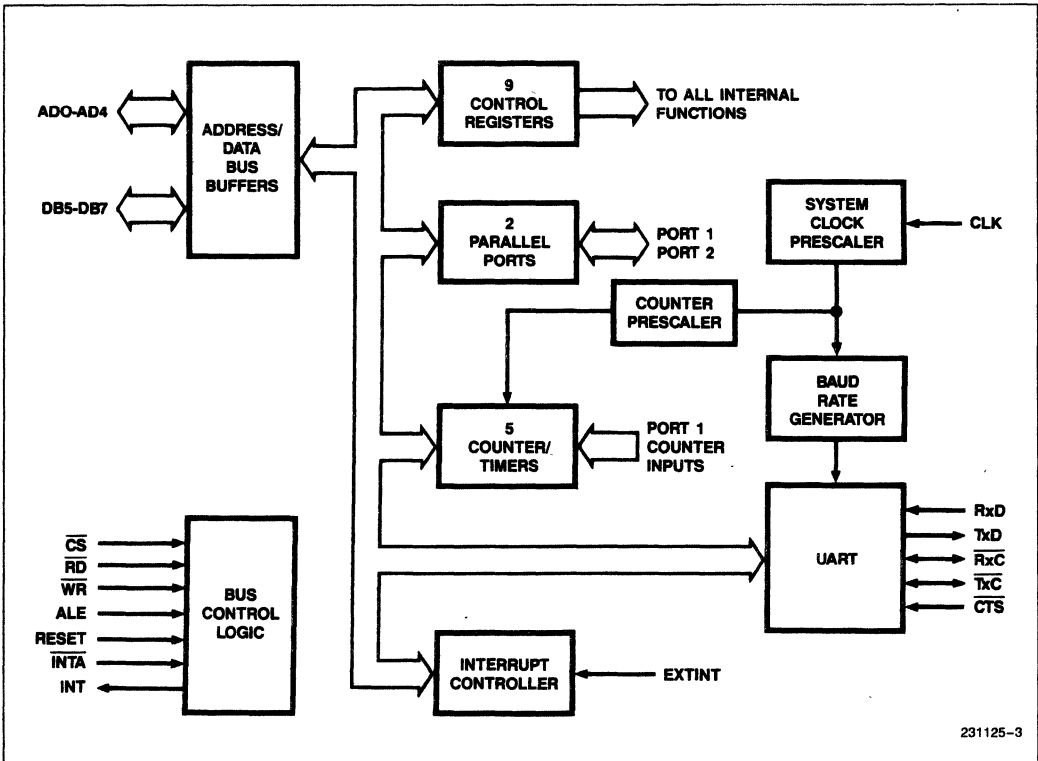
AD0-AD4

DB5-DB7

ADDRESS/ DATA BUS BUFFERS

9 CONTROL REGISTERS

TO ALL INTERNAL FUNCTIONS

2 PARALLEL PORTS

PORT 1 PORT 2

SYSTEM CLOCK PRESCALER

CLK

COUNTER PRESCALER

BAUD RATE GENERATOR

5 COUNTER/ TIMERS

PORT 1 COUNTER INPUTS

$\overline{CS}$

$\overline{RD}$

$\overline{WR}$

ALE

RESET

$\overline{INTA}$

INT

BUS CONTROL LOGIC

UART

RxD

TxD

$\overline{RxC}$

$\overline{TxC}$

$\overline{CTS}$

INTERRUPT CONTROLLER

EXTINT

231125–3